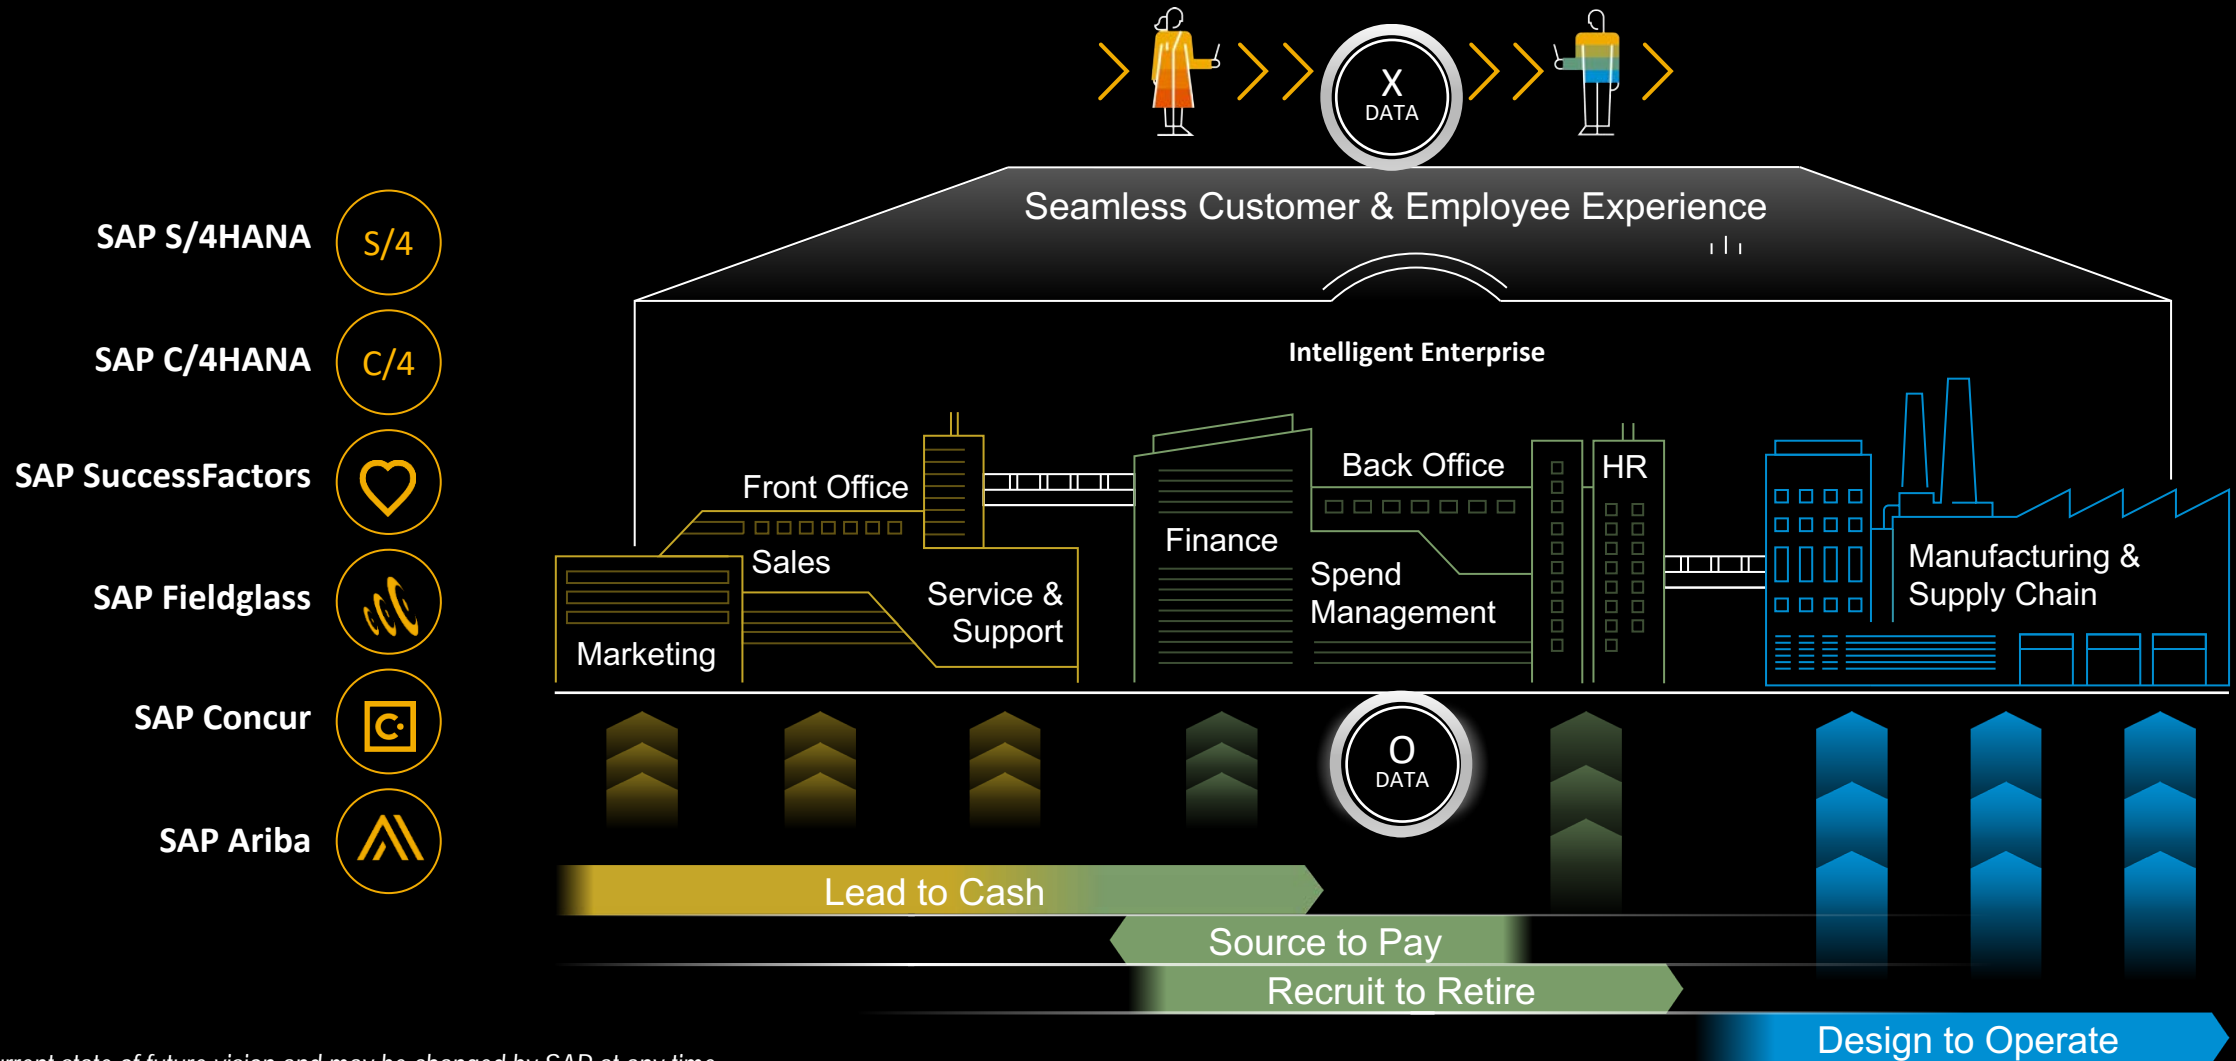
X
DATA

Seamless Customer & Employee Experience

SAP S/4HANA S/4

SAP C/4HANA C/4

SAP SuccessFactors

SAP Fieldglass

SAP Concur

SAP Ariba

Intelligent Enterprise

Front Office

Sales

Marketing

Service & Support

Finance

Back Office

Spend Management

HR

Manufacturing & Supply Chain

O
DATA

Lead to Cash

Source to Pay

Recruit to Retire

Design to Operate

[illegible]rrent state of future vision and may be changed by SAP at any time.